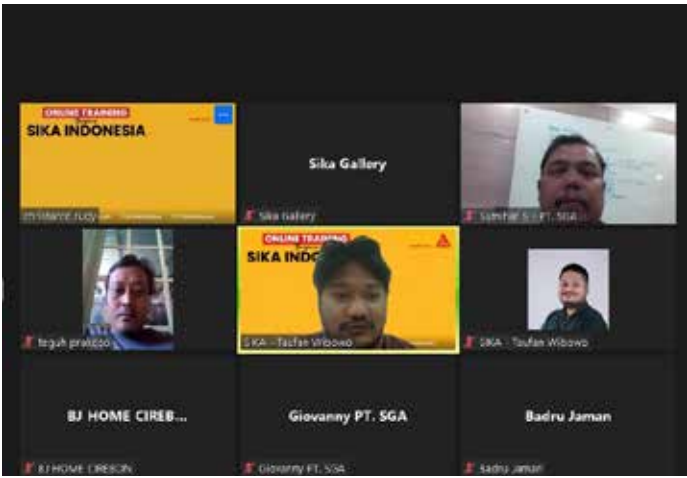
ONLINE TRAINING
SIKA INDONESIA
christiano rudy

Sika Gallery
Sika Gallery

Sumhar S - PT. SGA

teguh prasetyo

ONLINE TRAINING
SIKA INDO
SIKA - Taufan Wibowo

SIKA - Taufan Wibowo

BJ HOME CIREB...
BJ HOME CIREBON

Giovanny PT. SGA
Giovanny PT. SGA

Badru Jaman
Badru Jaman